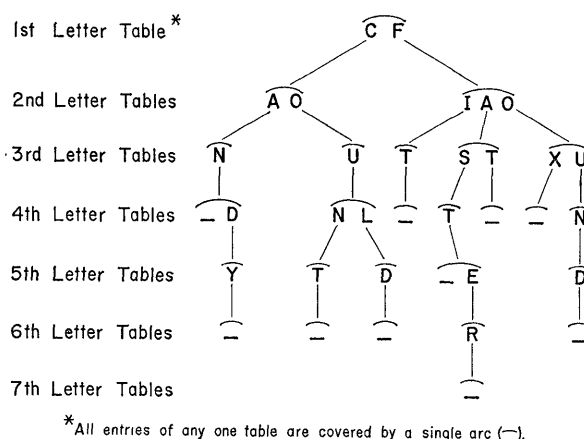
1st Letter Table*
2nd Letter Tables
3rd Letter Tables
4th Letter Tables
5th Letter Tables
6th Letter Tables
7th Letter Tables

C F
A O
I A O
N
U
T
S T
X U
_ D
N L
_
T
_
_
N
Y
T
D
_ E
D
_
_
_
R
_
_

*All entries of any one table are covered by a single arc (⌒).